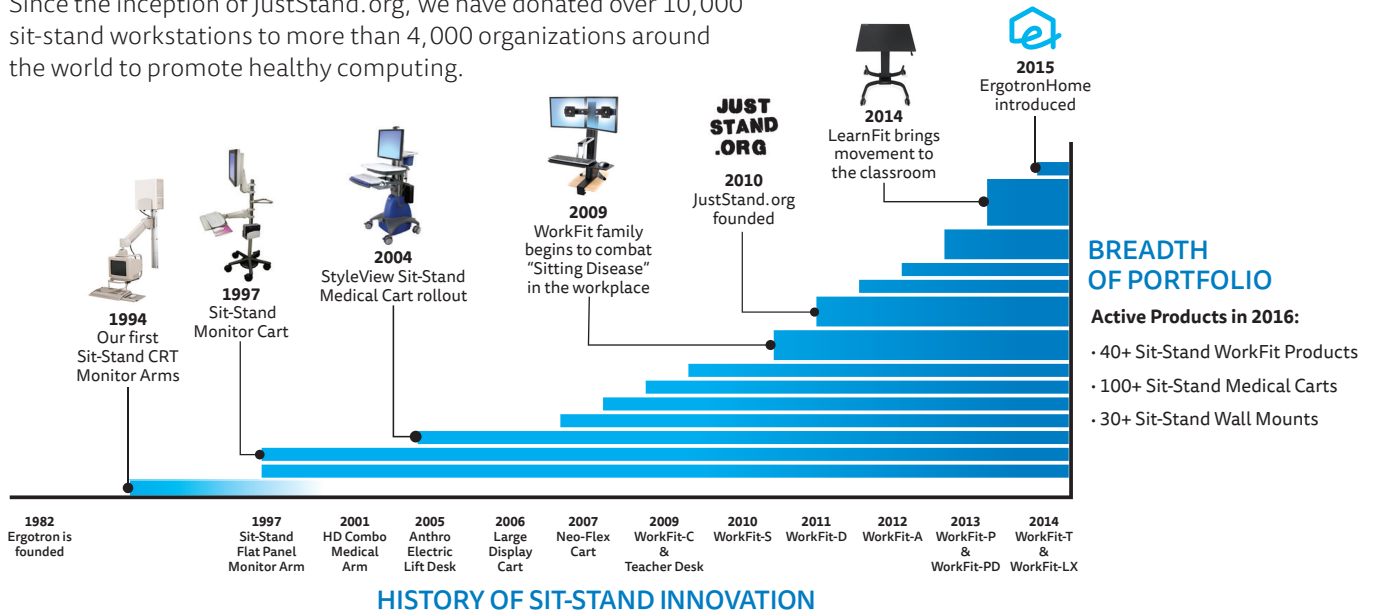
Since the inception of JustStand.org, we have donated over 10,000 sit-stand workstations to more than 4,000 organizations around the world to promote healthy computing.

1994
Our first
Sit-Stand CRT
Monitor Arms

1997
Sit-Stand
Monitor Cart

2004
StyleView Sit-Stand
Medical Cart rollout

2009
WorkFit family
begins to combat
"Sitting Disease"
in the workplace

JUST
STAND
.ORG

2010
JustStand.org
founded

2014
LearnFit brings
movement to
the classroom

2015
ErgotronHome
introduced

BREADTH
OF PORTFOLIO

Active Products in 2016:

• 40+ Sit-Stand WorkFit Products

• 100+ Sit-Stand Medical Carts

• 30+ Sit-Stand Wall Mounts

1982
Ergotron is
founded

1997
Sit-Stand
Flat Panel
Monitor Arm

2001
HD Combo
Medical
Arm

2005
Anthro
Electric
Lift Desk

2006
Large
Display
Cart

2007
Neo-Flex
Cart

2009
WorkFit-C
&
Teacher Desk

2010
WorkFit-S

2011
WorkFit-D

2012
WorkFit-A

2013
WorkFit-P
&
WorkFit-PD

2014
WorkFit-T
&
WorkFit-LX

HISTORY OF SIT-STAND INNOVATION